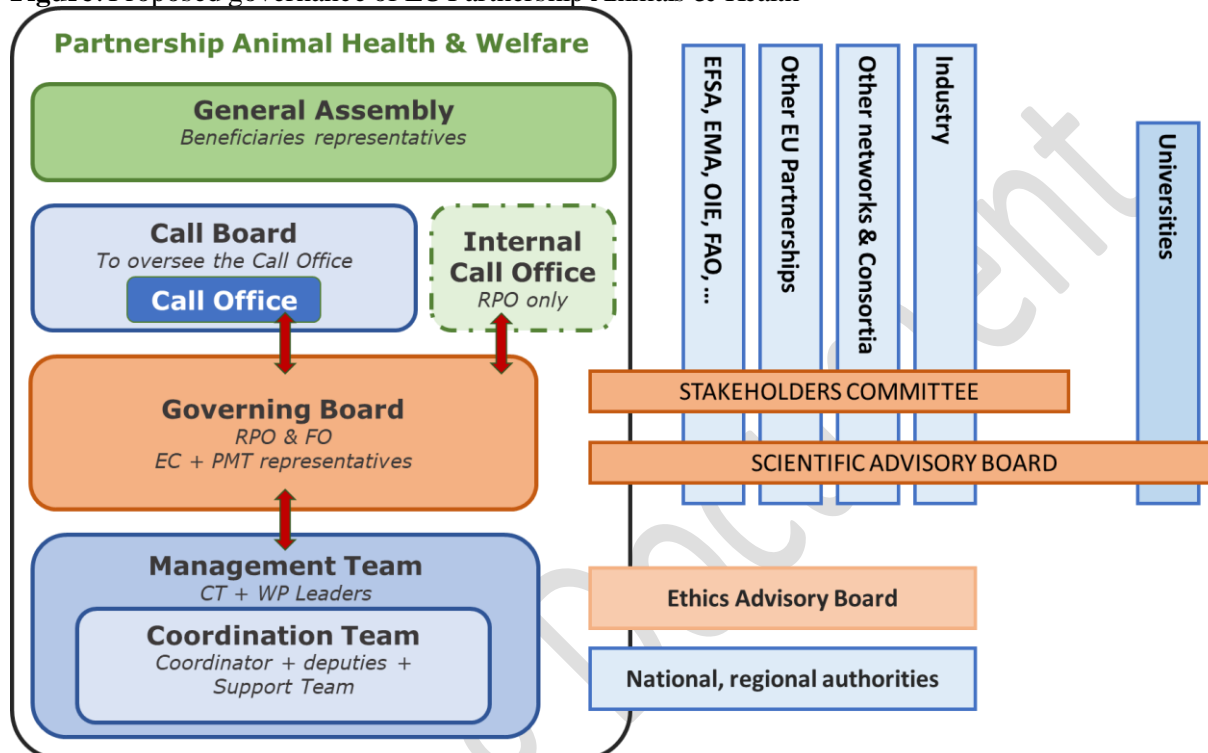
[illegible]

Partnership Animal Health & Welfare

General Assembly
Beneficiaries representatives

Call Board
To oversee the Call Office

Call Office

Internal Call Office
RPO only

Governing Board
RPO & FO
EC + PMT representatives

Management Team
CT + WP Leaders

Coordination Team
Coordinator + deputies + Support Team

EFSA, EMA, OIE, FAO, ...

Other EU Partnerships

Other networks & Consortia

Industry

Universities

STAKEHOLDERS COMMITTEE

SCIENTIFIC ADVISORY BOARD

Ethics Advisory Board

National, regional authorities